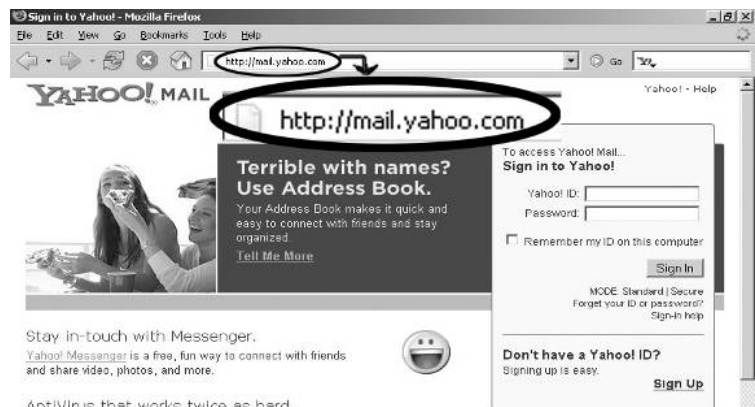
Sign in to Yahoo! - Mozilla Firefox

File Edit View Go Bookmarks Tools Help

http://mail.yahoo.com

Go

YAHOO! MAIL

Yahoo! - Help

http://mail.yahoo.com

Terrible with names? Use Address Book.

Your Address Book makes it quick and easy to connect with friends and stay organized.

Tell Me More

To access Yahoo! Mail...
Sign in to Yahoo!

Yahoo! ID:

Password:

Remember my ID on this computer

Sign In

MODE: Standard | Secure
Forget your ID or password?
Sign-in help

Stay in-touch with Messenger.

Yahoo! Messenger is a free, fun way to connect with friends and share video, photos, and more.

Don't have a Yahoo! ID?
Signing up is easy.

Sign Up

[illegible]